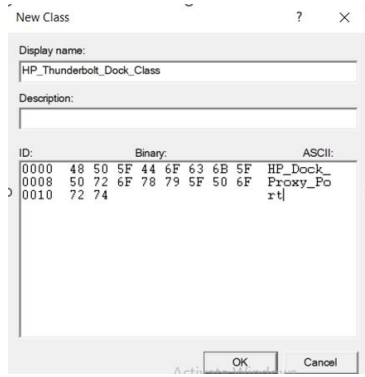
New Class ? ×

Display name:
HP_Thunderbolt_Dock_Class

Description:

ID: Binary: ASCII:

| | | |
|---|---|---|
| 0000 | 48 50 5F 44 6F 63 6B 5F | HP_Dock_ |
| 0008 | 50 72 6F 78 79 5F 50 6F | Proxy_Po |
| 0010 | 72 74 | rt |

OK Cancel